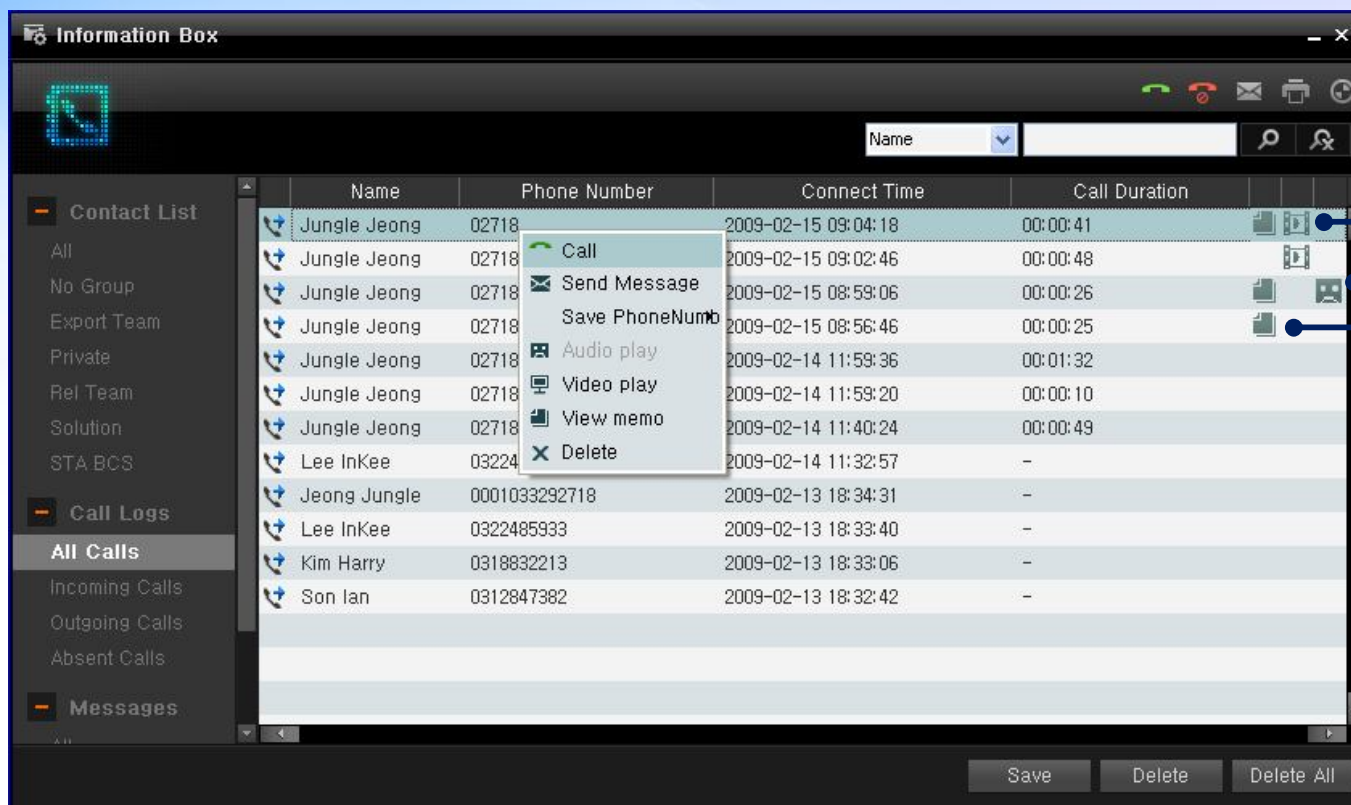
Information Box

Name

Contact List
All
No Group
Export Team
Private
Rel Team
Solution
STA BCS
Call Logs
All Calls
Incoming Calls
Outgoing Calls
Absent Calls
Messages

| Name | Phone Number | Connect Time | Call Duration |
|---|---|---|---|
| Jungle Jeong | 02718 | 2009-02-15 09:04:18 | 00:00:41 |
| Jungle Jeong | 02718 | 2009-02-15 09:02:46 | 00:00:48 |
| Jungle Jeong | 02718 | 2009-02-15 08:59:06 | 00:00:26 |
| Jungle Jeong | 02718 | 2009-02-15 08:56:46 | 00:00:25 |
| Jungle Jeong | 02718 | 2009-02-14 11:59:36 | 00:01:32 |
| Jungle Jeong | 02718 | 2009-02-14 11:59:20 | 00:00:10 |
| Jungle Jeong | 02718 | 2009-02-14 11:40:24 | 00:00:49 |
| Lee InKee | 03224 | 2009-02-14 11:32:57 | - |
| Jeong Jungle | 0001033292718 | 2009-02-13 18:34:31 | - |
| Lee InKee | 0322485933 | 2009-02-13 18:33:40 | - |
| Kim Harry | 0318832213 | 2009-02-13 18:33:06 | - |
| Son Ian | 0312847382 | 2009-02-13 18:32:42 | - |

Call
Send Message
Save PhoneNumb
Audio play
Video play
View memo
Delete

Save
Delete
Delete All